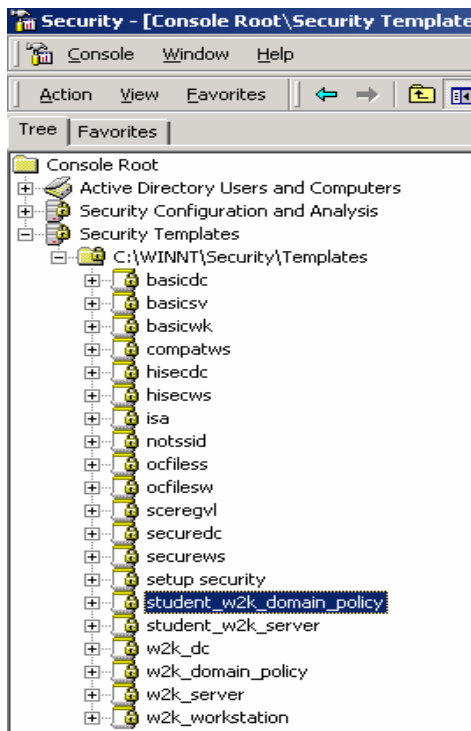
Security - [Console Root\Security Template

Console Window Help

Action View Favorites

Tree Favorites

Console Root
Active Directory Users and Computers
Security Configuration and Analysis
Security Templates
C:\WINNT\Security\Templates
basicdc
basicsv
basicwk
compatws
hisecdc
hisecws
isa
notssid
ocfiless
ocfilesw
sceregvl
securedc
securews
setup security
student_w2k_domain_policy
student_w2k_server
w2k_dc
w2k_domain_policy
w2k_server
w2k_workstation